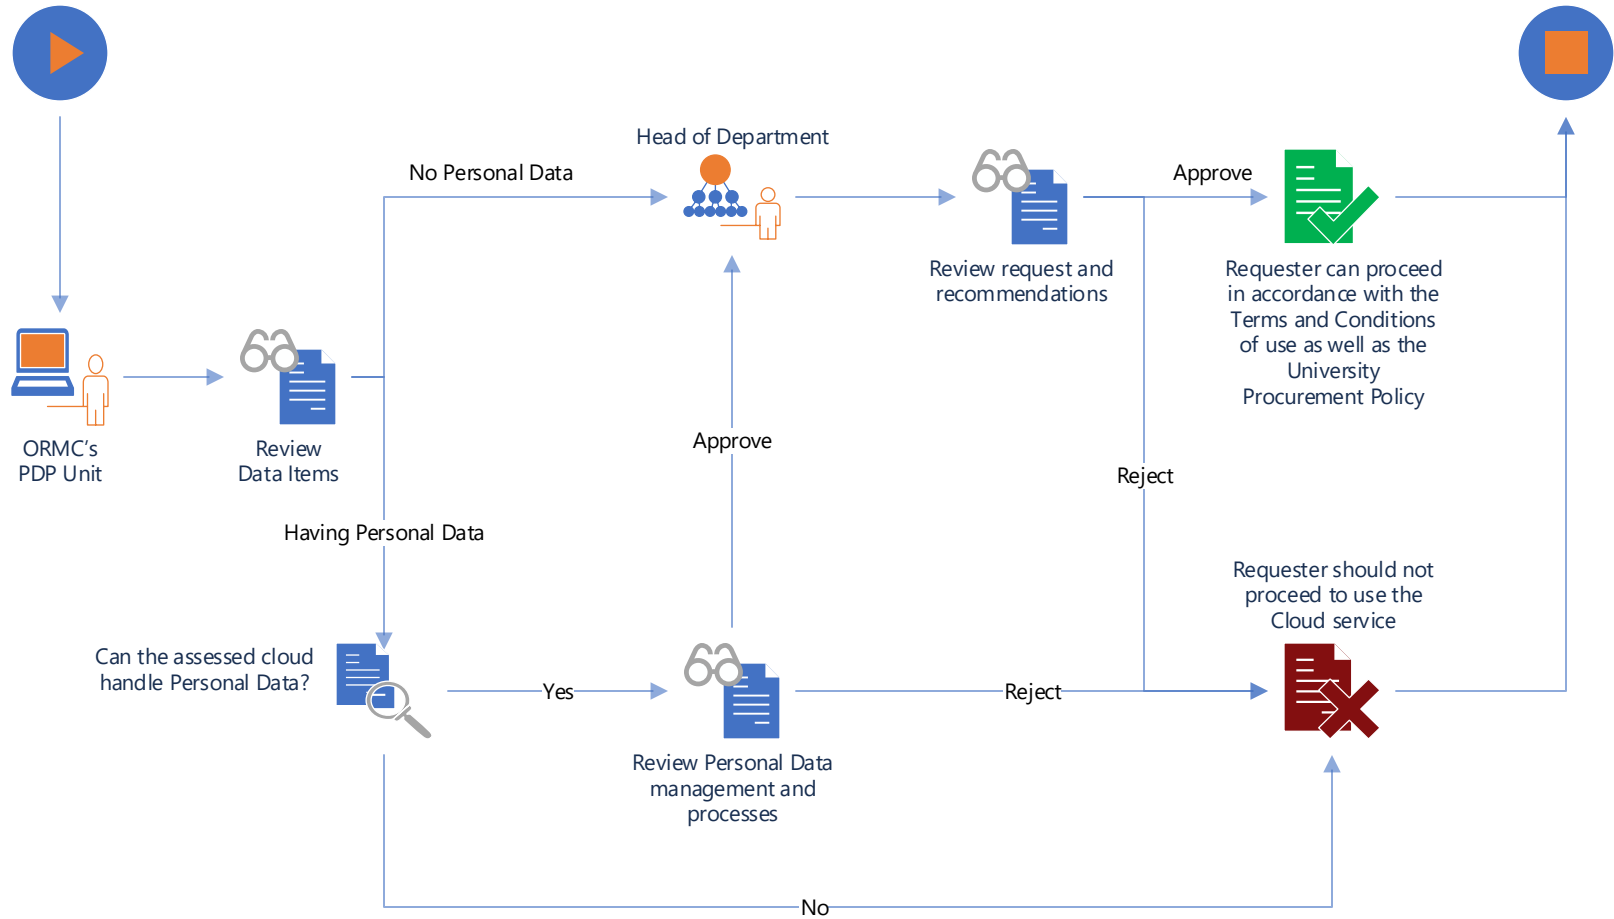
Head of Department

No Personal Data

Approve

Review request and recommendations

Requester can proceed in accordance with the Terms and Conditions of use as well as the University Procurement Policy

ORMC's PDP Unit

Review Data Items

Approve

Reject

Having Personal Data

Requester should not proceed to use the Cloud service

Can the assessed cloud handle Personal Data?

Yes

Reject

Review Personal Data management and processes

No